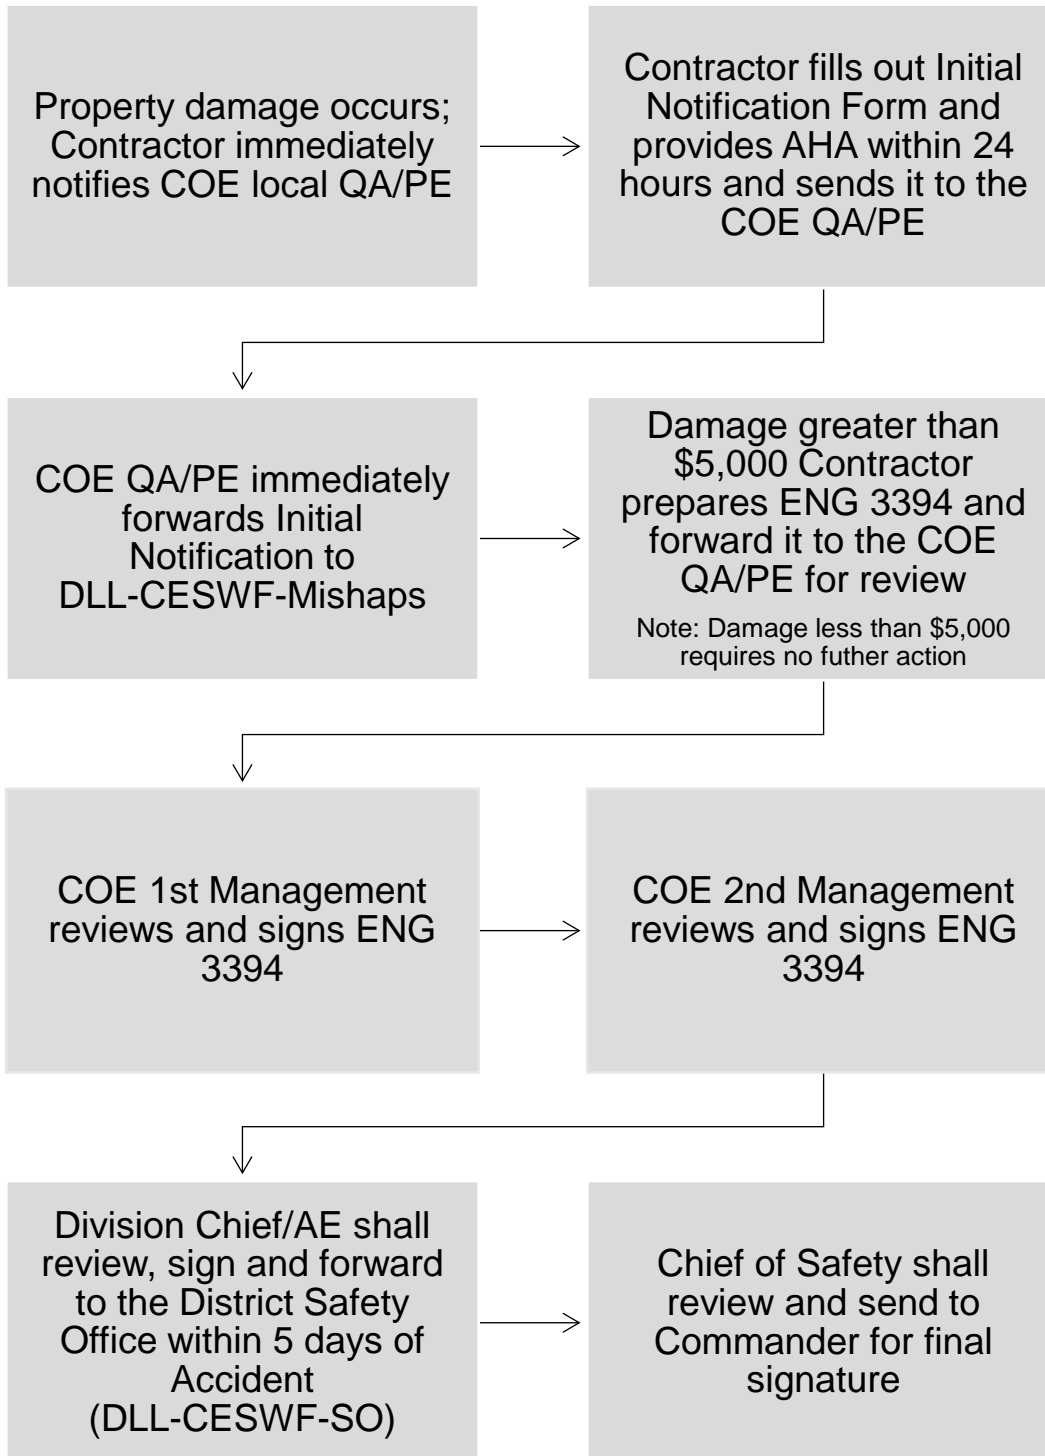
Property damage occurs; Contractor immediately notifies COE local QA/PE

Contractor fills out Initial Notification Form and provides AHA within 24 hours and sends it to the COE QA/PE

COE QA/PE immediately forwards Initial Notification to DLL-CESWF-Mishaps

Damage greater than \$5,000 Contractor prepares ENG 3394 and forward it to the COE QA/PE for review

Note: Damage less than \$5,000 requires no futher action

COE 1st Management reviews and signs ENG 3394

COE 2nd Management reviews and signs ENG 3394

Division Chief/AE shall review, sign and forward to the District Safety Office within 5 days of Accident (DLL-CESWF-SO)

Chief of Safety shall review and send to Commander for final signature